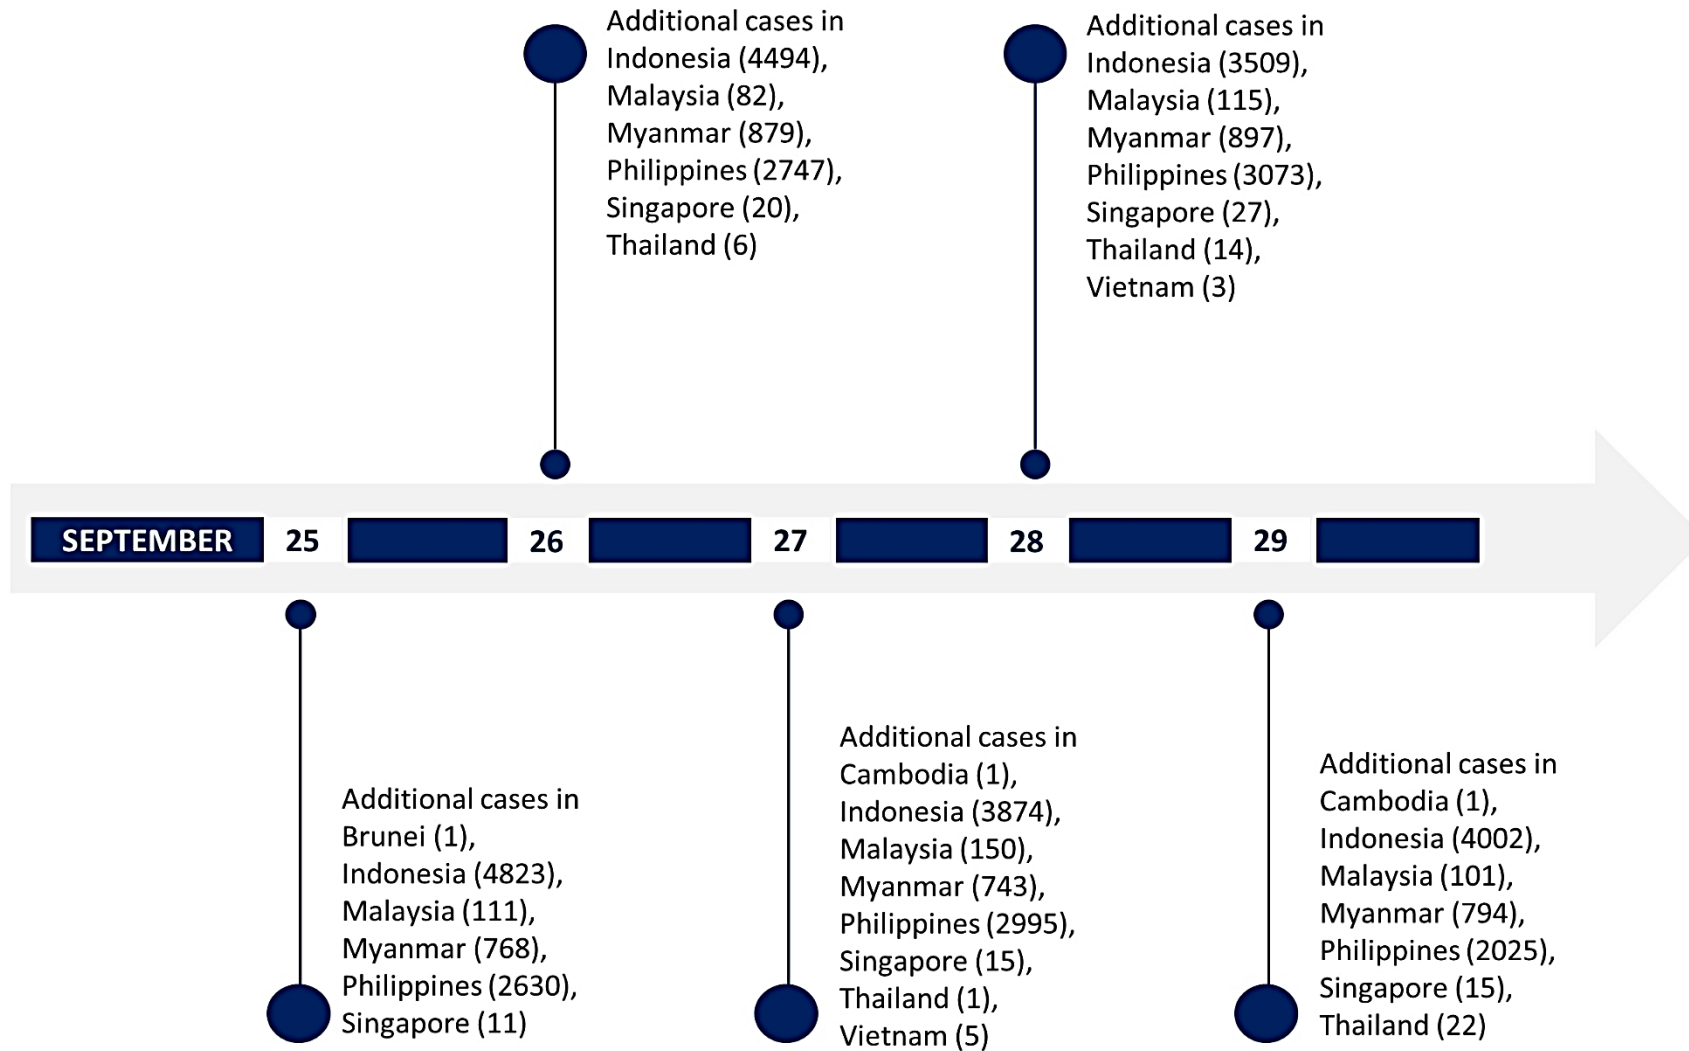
Additional cases in Indonesia (4494), Malaysia (82), Myanmar (879), Philippines (2747), Singapore (20), Thailand (6)

Additional cases in Indonesia (3509), Malaysia (115), Myanmar (897), Philippines (3073), Singapore (27), Thailand (14), Vietnam (3)

SEPTEMBER 25 26 27 28 29

Additional cases in Brunei (1), Indonesia (4823), Malaysia (111), Myanmar (768), Philippines (2630), Singapore (11)

Additional cases in Cambodia (1), Indonesia (3874), Malaysia (150), Myanmar (743), Philippines (2995), Singapore (15), Thailand (1), Vietnam (5)

Additional cases in Cambodia (1), Indonesia (4002), Malaysia (101), Myanmar (794), Philippines (2025), Singapore (15), Thailand (22)